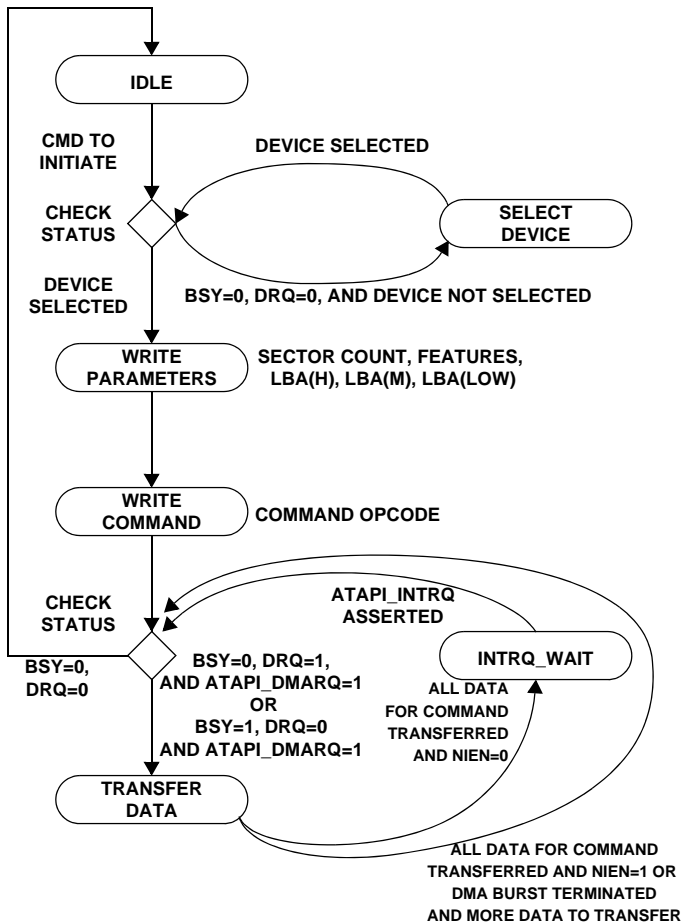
IDLE

CMD TO INITIATE

DEVICE SELECTED

CHECK STATUS

SELECT DEVICE

DEVICE SELECTED

BSY=0, DRQ=0, AND DEVICE NOT SELECTED

WRITE PARAMETERS

SECTOR COUNT, FEATURES, LBA(H), LBA(M), LBA(LOW)

WRITE COMMAND

COMMAND OPCODE

CHECK STATUS

ATAPI_INTRQ ASSERTED

BSY=0, DRQ=0

BSY=0, DRQ=1, AND ATAPI_DMARQ=1 OR BSY=1, DRQ=0 AND ATAPI_DMARQ=1

INTRQ_WAIT

ALL DATA FOR COMMAND TRANSFERRED AND NIEN=0

TRANSFER DATA

ALL DATA FOR COMMAND TRANSFERRED AND NIEN=1 OR DMA BURST TERMINATED AND MORE DATA TO TRANSFER